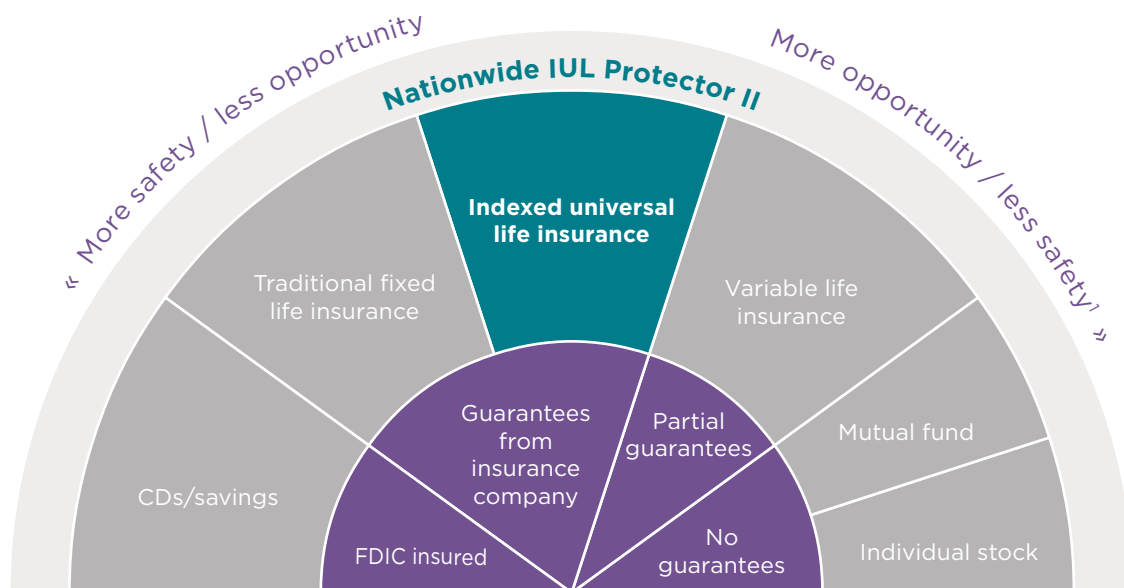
« More safety / less opportunity

Nationwide IUL Protector II

More opportunity / less safety¹ »

Traditional fixed life insurance

Indexed universal life insurance

Variable life insurance

CDs/savings

Guarantees from insurance company

Partial guarantees

Mutual fund

FDIC insured

No guarantees

Individual stock